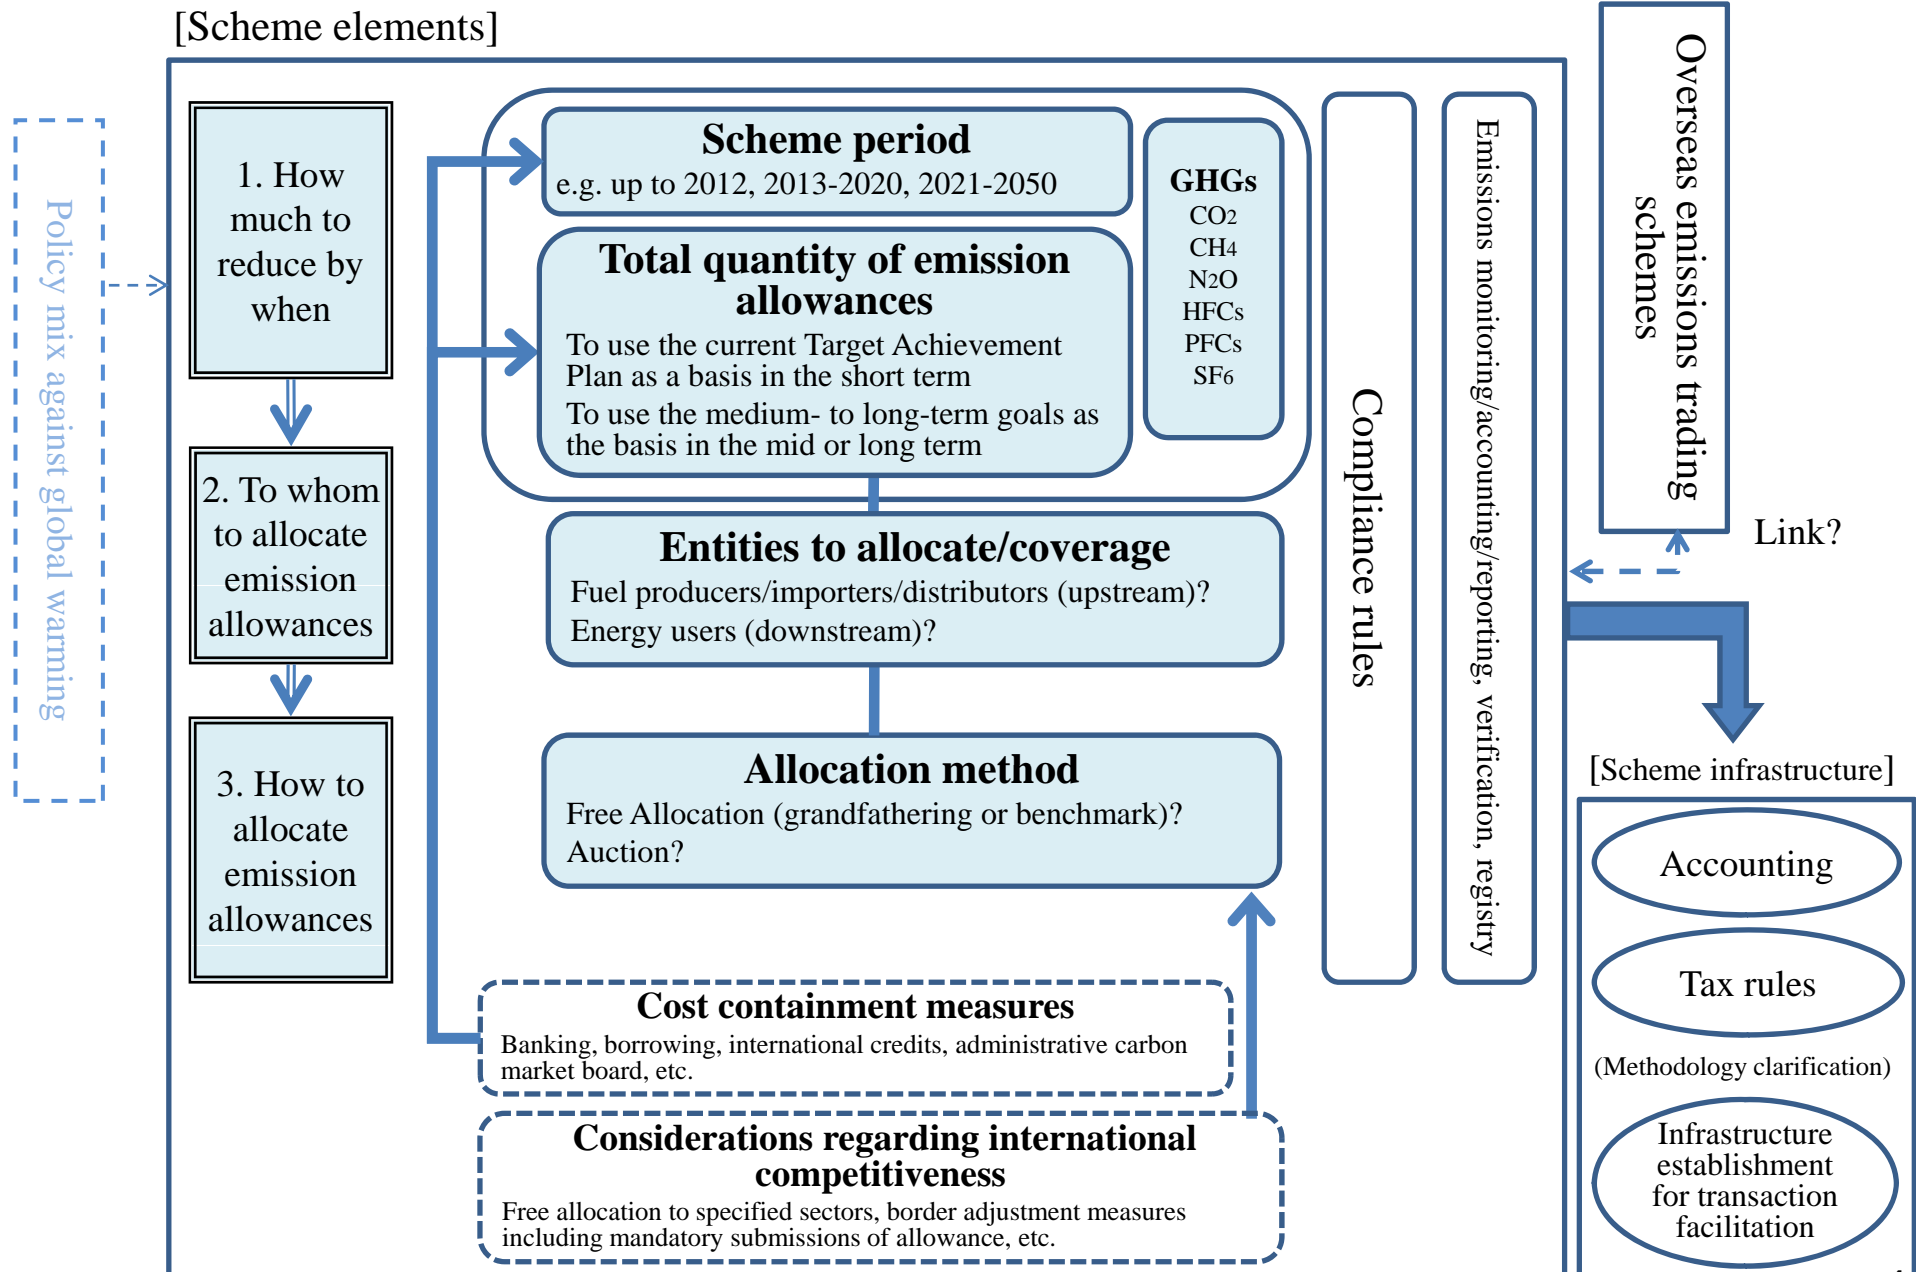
[Scheme elements]

Policy mix against global warming

1. How much to reduce by when

2. To whom to allocate emission allowances

3. How to allocate emission allowances

Scheme period
e.g. up to 2012, 2013-2020, 2021-2050

Total quantity of emission allowances
To use the current Target Achievement Plan as a basis in the short term
To use the medium- to long-term goals as the basis in the mid or long term

GHGs
$CO_2$
$CH_4$
$N_2O$
HFCs
PFCs
$SF_6$

Entities to allocate/coverage
Fuel producers/importers/distributors (upstream)?
Energy users (downstream)?

Allocation method
Free Allocation (grandfathering or benchmark)?
Auction?

Cost containment measures
Banking, borrowing, international credits, administrative carbon market board, etc.

Considerations regarding international competitiveness
Free allocation to specified sectors, border adjustment measures including mandatory submissions of allowance, etc.

Compliance rules

Emissions monitoring/accounting/reporting, verification, registry

Overseas emissions trading schemes

Link?

[Scheme infrastructure]

Accounting

Tax rules

(Methodology clarification)

Infrastructure establishment for transaction facilitation